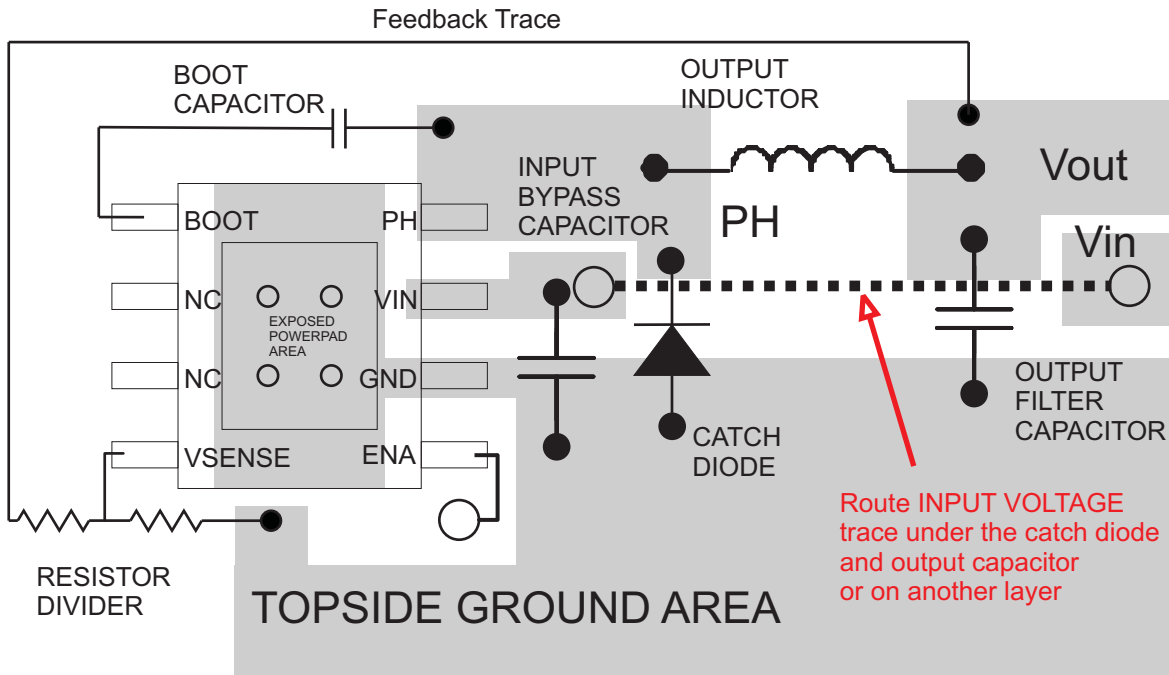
Feedback Trace

BOOT CAPACITOR

OUTPUT INDUCTOR

Vout

INPUT BYPASS CAPACITOR

PH

Vin

BOOT

PH

NC

VIN

EXPOSED POWERPAD AREA

NC

GND

VSENSE

ENA

OUTPUT FILTER CAPACITOR

CATCH DIODE

Route INPUT VOLTAGE trace under the catch diode and output capacitor or on another layer

RESISTOR DIVIDER

TOPSIDE GROUND AREA